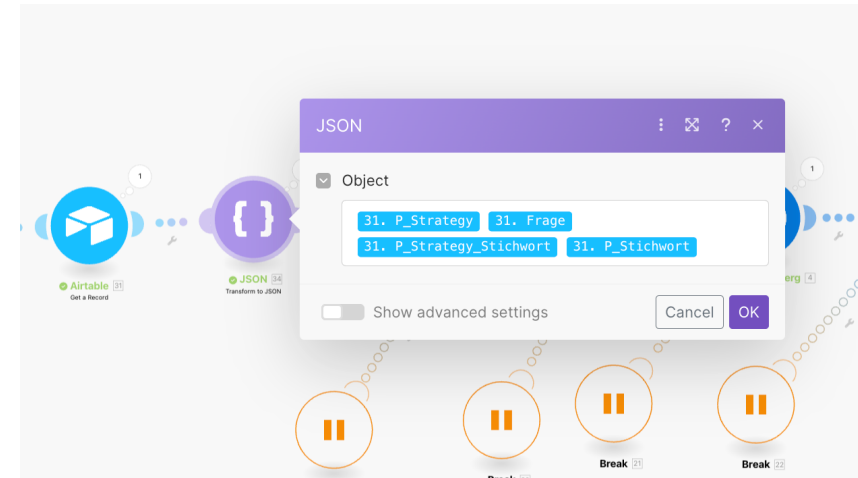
JSON

Object

31. P_Strategy 31. Frage
31. P_Strategy_Stichwort 31. P_Stichwort

Show advanced settings

Cancel OK

1

Airtable 31
Get a Record

JSON 34
Transform to JSON

1

erg 4

Break 21

Break 22